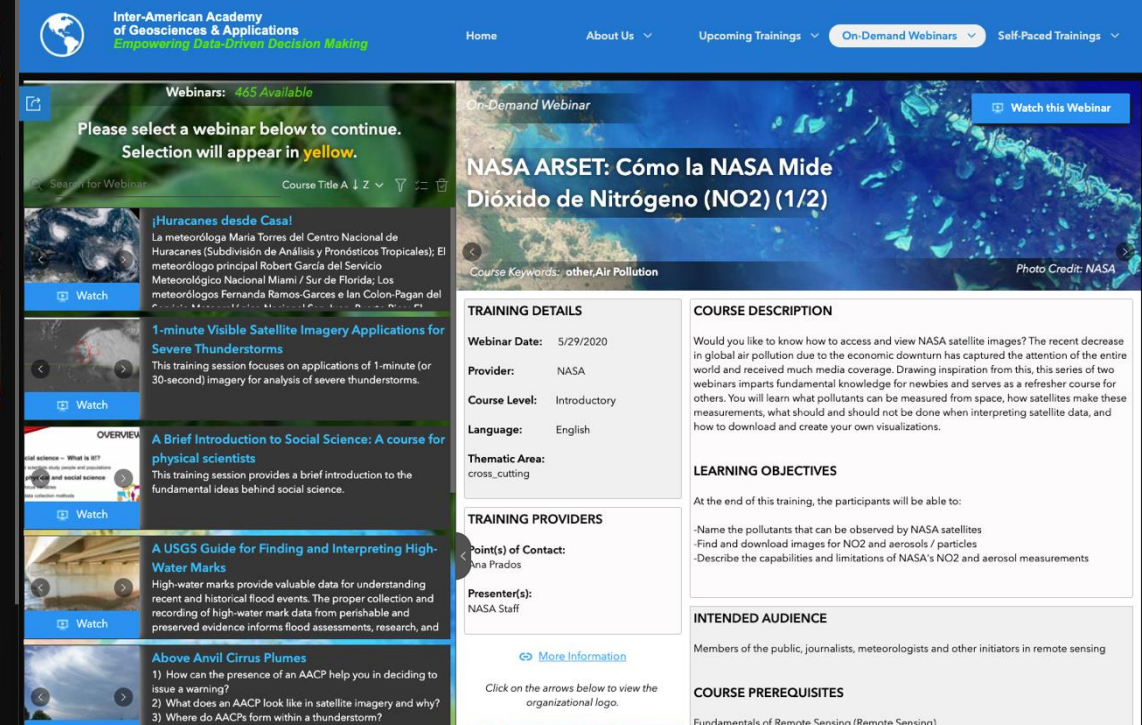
Inter-American Academy of Geosciences & Applications
Empowering Data-Driven Decision Making

Home | About Us | Upcoming Trainings | On-Demand Webinars | Self-Paced Trainings

Webinars: 465 Available

Please select a webinar below to continue.
Selection will appear in yellow.

Search for Webinar | Course Title A ↓ Z

¡Huracanes desde Casa!
La meteoróloga Maria Torres del Centro Nacional de Huracanes (Subdivisión de Análisis y Pronósticos Tropicales); El meteorólogo principal Robert García del Servicio Meteorológico Nacional Miami / Sur de Florida; Los meteorólogos Fernanda Ramos-Garces e Ian Colon-Pagan del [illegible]
Watch

1-minute Visible Satellite Imagery Applications for Severe Thunderstorms
This training session focuses on applications of 1-minute (or 30-second) imagery for analysis of severe thunderstorms.
Watch

OVERVIEW
A Brief Introduction to Social Science: A course for physical scientists
This training session provides a brief introduction to the fundamental ideas behind social science.
Watch

A USGS Guide for Finding and Interpreting High-Water Marks
High-water marks provide valuable data for understanding recent and historical flood events. The proper collection and recording of high-water mark data from perishable and preserved evidence informs flood assessments, research, and
Watch

Above Anvil Cirrus Plumes
1) How can the presence of an AACP help you in deciding to issue a warning?
2) What does an AACP look like in satellite imagery and why?
3) Where do AACPs form within a thunderstorm?

On-Demand Webinar
Watch this Webinar
NASA ARSET: Cómo la NASA Mide Dióxido de Nitrógeno (NO2) (1/2)
Course Keywords: other,Air Pollution
Photo Credit: NASA

TRAINING DETAILS
Webinar Date: 5/29/2020
Provider: NASA
Course Level: Introductory
Language: English
Thematic Area: cross_cutting

TRAINING PROVIDERS
Point(s) of Contact: Ana Prados
Presenter(s): NASA Staff

More Information

Click on the arrows below to view the organizational logo.

COURSE DESCRIPTION
Would you like to know how to access and view NASA satellite images? The recent decrease in global air pollution due to the economic downturn has captured the attention of the entire world and received much media coverage. Drawing inspiration from this, this series of two webinars imparts fundamental knowledge for newbies and serves as a refresher course for others. You will learn what pollutants can be measured from space, how satellites make these measurements, what should and should not be done when interpreting satellite data, and how to download and create your own visualizations.

LEARNING OBJECTIVES
At the end of this training, the participants will be able to:

-Name the pollutants that can be observed by NASA satellites
-Find and download images for NO2 and aerosols / particles
-Describe the capabilities and limitations of NASA's NO2 and aerosol measurements

INTENDED AUDIENCE
Members of the public, journalists, meteorologists and other initiators in remote sensing

COURSE PREREQUISITES
Fundamentals of Remote Sensing (Remote Sensing)